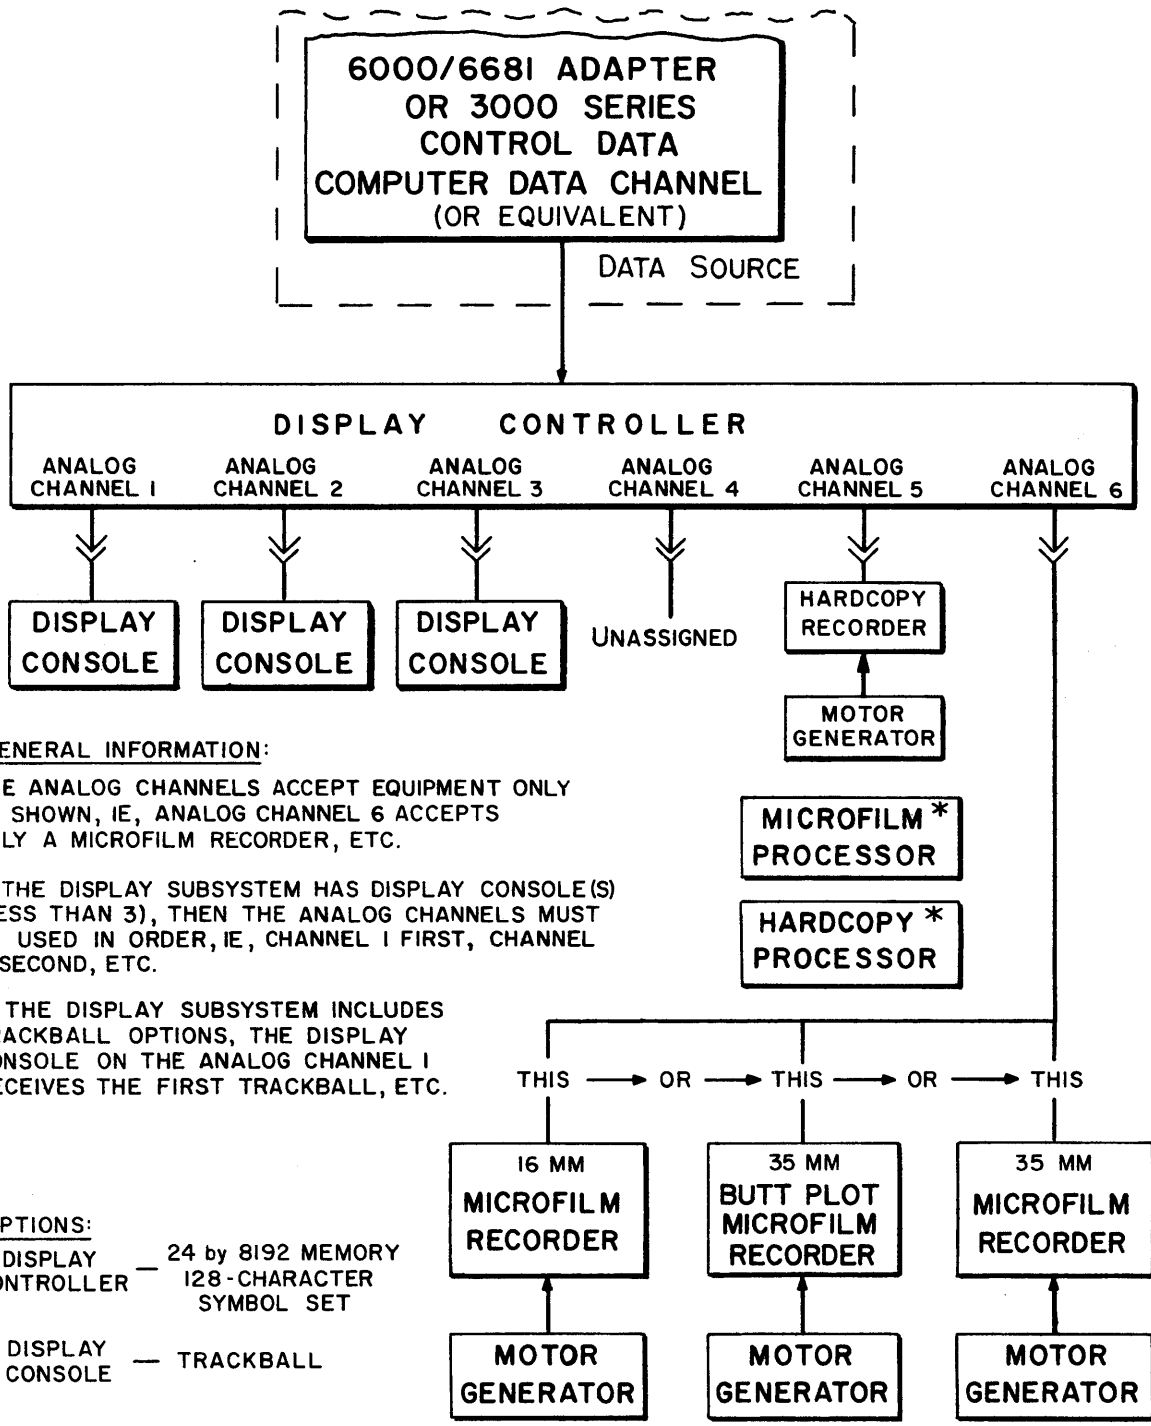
6000/6681 ADAPTER OR 3000 SERIES CONTROL DATA COMPUTER DATA CHANNEL (OR EQUIVALENT)

DATA SOURCE

DISPLAY CONTROLLER

ANALOG CHANNEL 1

ANALOG CHANNEL 2

ANALOG CHANNEL 3

ANALOG CHANNEL 4

ANALOG CHANNEL 5

ANALOG CHANNEL 6

DISPLAY CONSOLE

DISPLAY CONSOLE

DISPLAY CONSOLE

UNASSIGNED

HARDCOPY RECORDER

MOTOR GENERATOR

ENERAL INFORMATION:

E ANALOG CHANNELS ACCEPT EQUIPMENT ONLY SHOWN, IE, ANALOG CHANNEL 6 ACCEPTS LY A MICROFILM RECORDER, ETC.

THE DISPLAY SUBSYSTEM HAS DISPLAY CONSOLE(S) ESS THAN 3), THEN THE ANALOG CHANNELS MUST USED IN ORDER, IE, CHANNEL 1 FIRST, CHANNEL SECOND, ETC.

THE DISPLAY SUBSYSTEM INCLUDES RACKBALL OPTIONS, THE DISPLAY ONSOLE ON THE ANALOG CHANNEL 1 ECEIVES THE FIRST TRACKBALL, ETC.

MICROFILM * PROCESSOR

HARDCOPY * PROCESSOR

THIS → OR → THIS → OR → THIS

16 MM MICROFILM RECORDER

35 MM BUTT PLOT MICROFILM RECORDER

35 MM MICROFILM RECORDER

MOTOR GENERATOR

MOTOR GENERATOR

MOTOR GENERATOR

PTIONS:

DISPLAY ONTROLLER — 24 by 8192 MEMORY 128-CHARACTER SYMBOL SET

DISPLAY CONSOLE — TRACKBALL